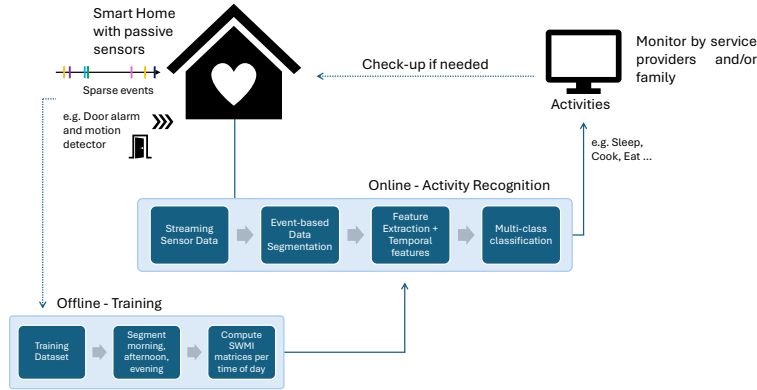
Smart Home with passive sensors

Sparse events

e.g. Door alarm and motion detector

Check-up if needed

Monitor by service providers and/or family

Activities

e.g. Sleep, Cook, Eat ...

Online - Activity Recognition

Streaming Sensor Data

Event-based Data Segmentation

Feature Extraction + Temporal features

Multi-class classification

Offline - Training

Training Dataset

Segment morning, afternoon, evening

Compute SWMI matrices per time of day